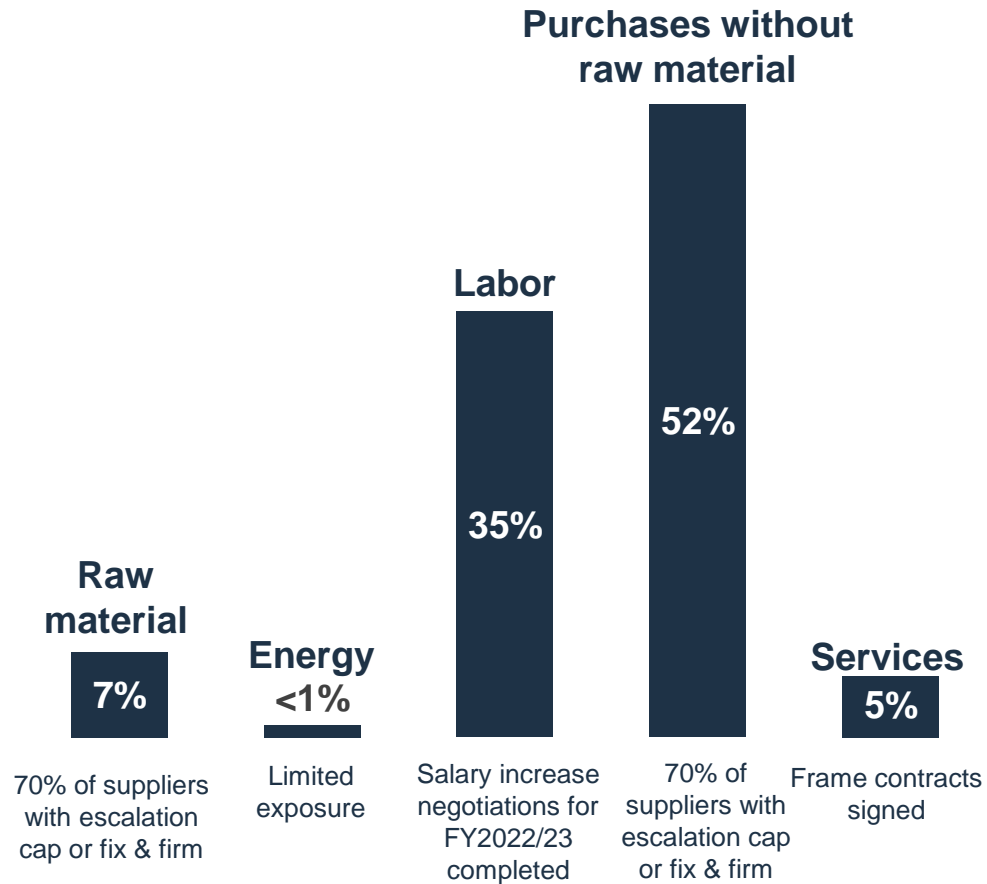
Raw material
7%
70% of suppliers with escalation cap or fix & firm

Energy
<1%
Limited exposure

Labor
35%
Salary increase negotiations for FY2022/23 completed

Purchases without raw material
52%
70% of suppliers with escalation cap or fix & firm

Services
5%
Frame contracts signed